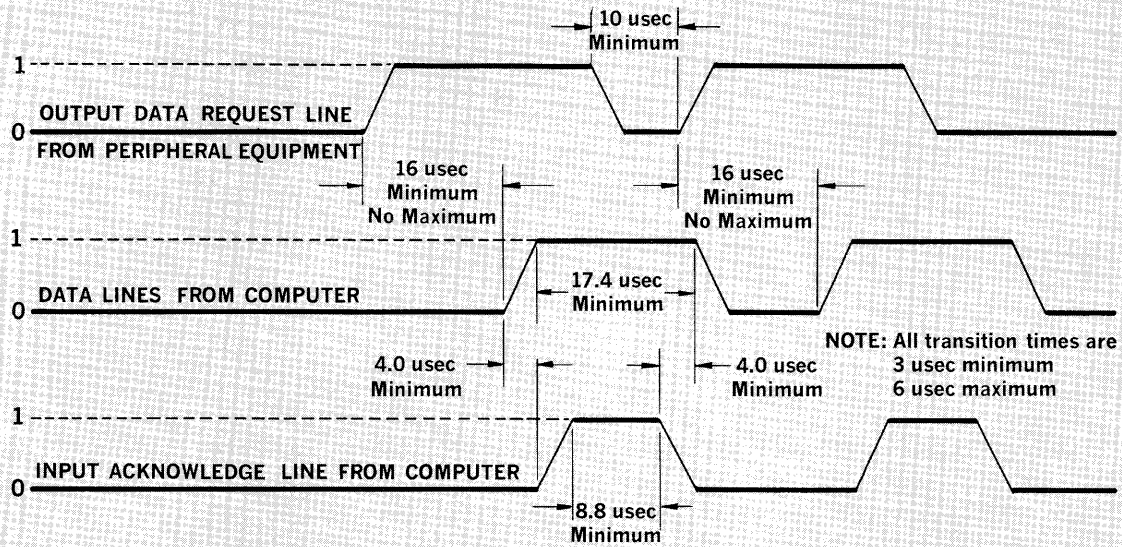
10 usec
Minimum

1

OUTPUT DATA REQUEST LINE

0

FROM PERIPHERAL EQUIPMENT

16 usec
Minimum
No Maximum

16 usec
Minimum
No Maximum

1

17.4 usec
Minimum

DATA LINES FROM COMPUTER

0

NOTE: All transition times are
3 usec minimum
6 usec maximum

4.0 usec
Minimum

4.0 usec
Minimum

1

INPUT ACKNOWLEDGE LINE FROM COMPUTER

0

8.8 usec
Minimum